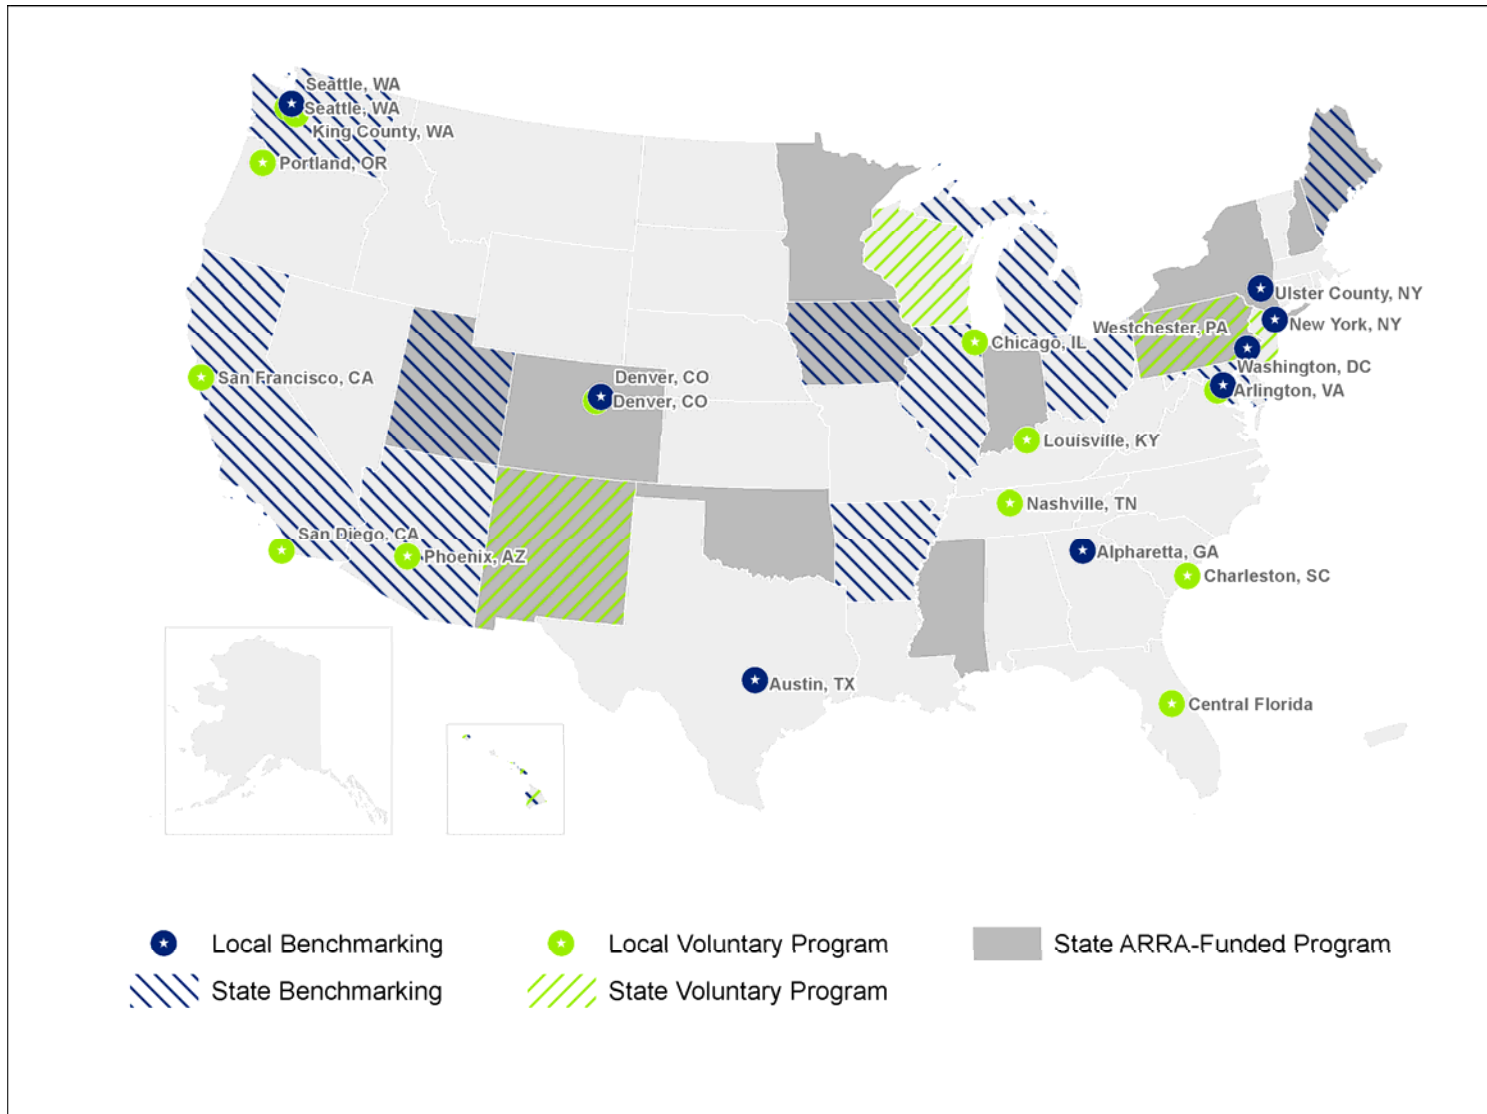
Seattle, WA
Seattle, WA
King County, WA
Portland, OR
San Francisco, CA
Denver, CO
Denver, CO
San Diego, CA
Phoenix, AZ
Chicago, IL
Westchester, PA
Ulster County, NY
New York, NY
Washington, DC
Arlington, VA
Louisville, KY
Nashville, TN
Alpharetta, GA
Charleston, SC
Austin, TX
Central Florida

Local Benchmarking
State Benchmarking
Local Voluntary Program
State Voluntary Program
State ARRA-Funded Program